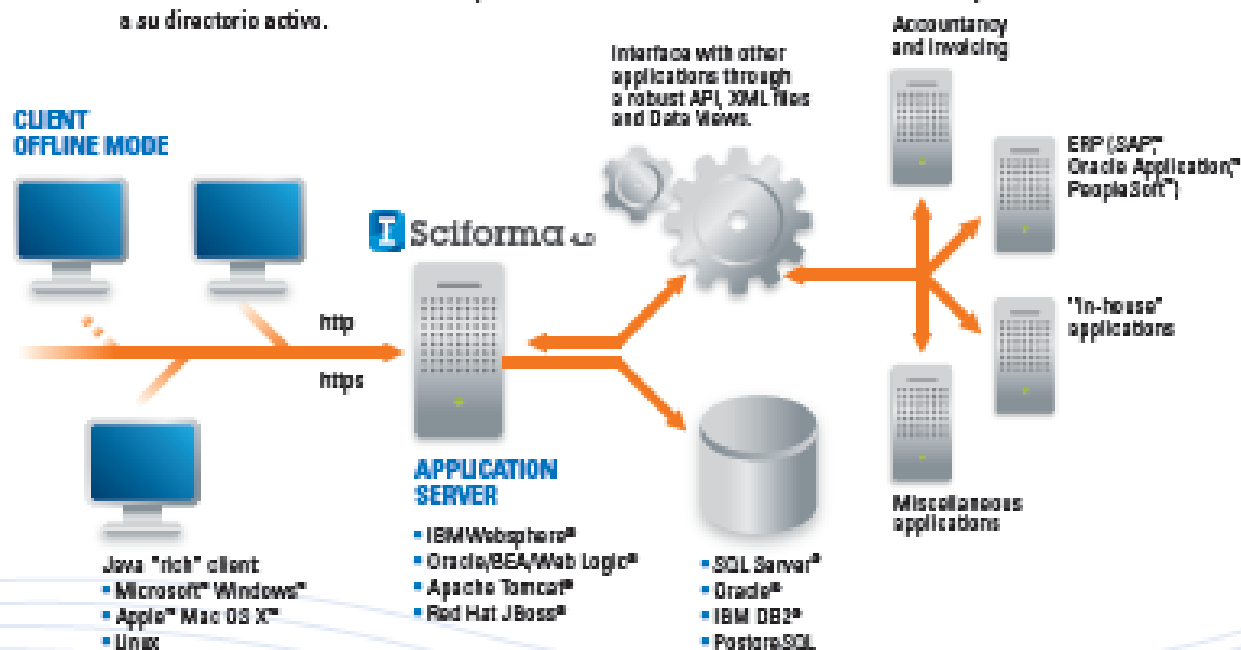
a su directorio activo.

CLIENT OFFLINE MODE

http

https

Java "rich" client
• Microsoft® Windows®
• Apple™ Mac OS X™
• Linux

Sciforma 4.0

APPLICATION SERVER
• IBM Websphere®
• Oracle/BEA/Web Logic®
• Apache Tomcat®
• Red Hat JBoss®

Interface with other applications through a robust API, XML files and Data Views.

• SQL Server®
• Oracle®
• IBM DB2®
• PostgreSQL

Accountancy and Invoicing

ERP (SAP®, Oracle Application,® PeopleSoft™)

"In-house" applications

Miscellaneous applications